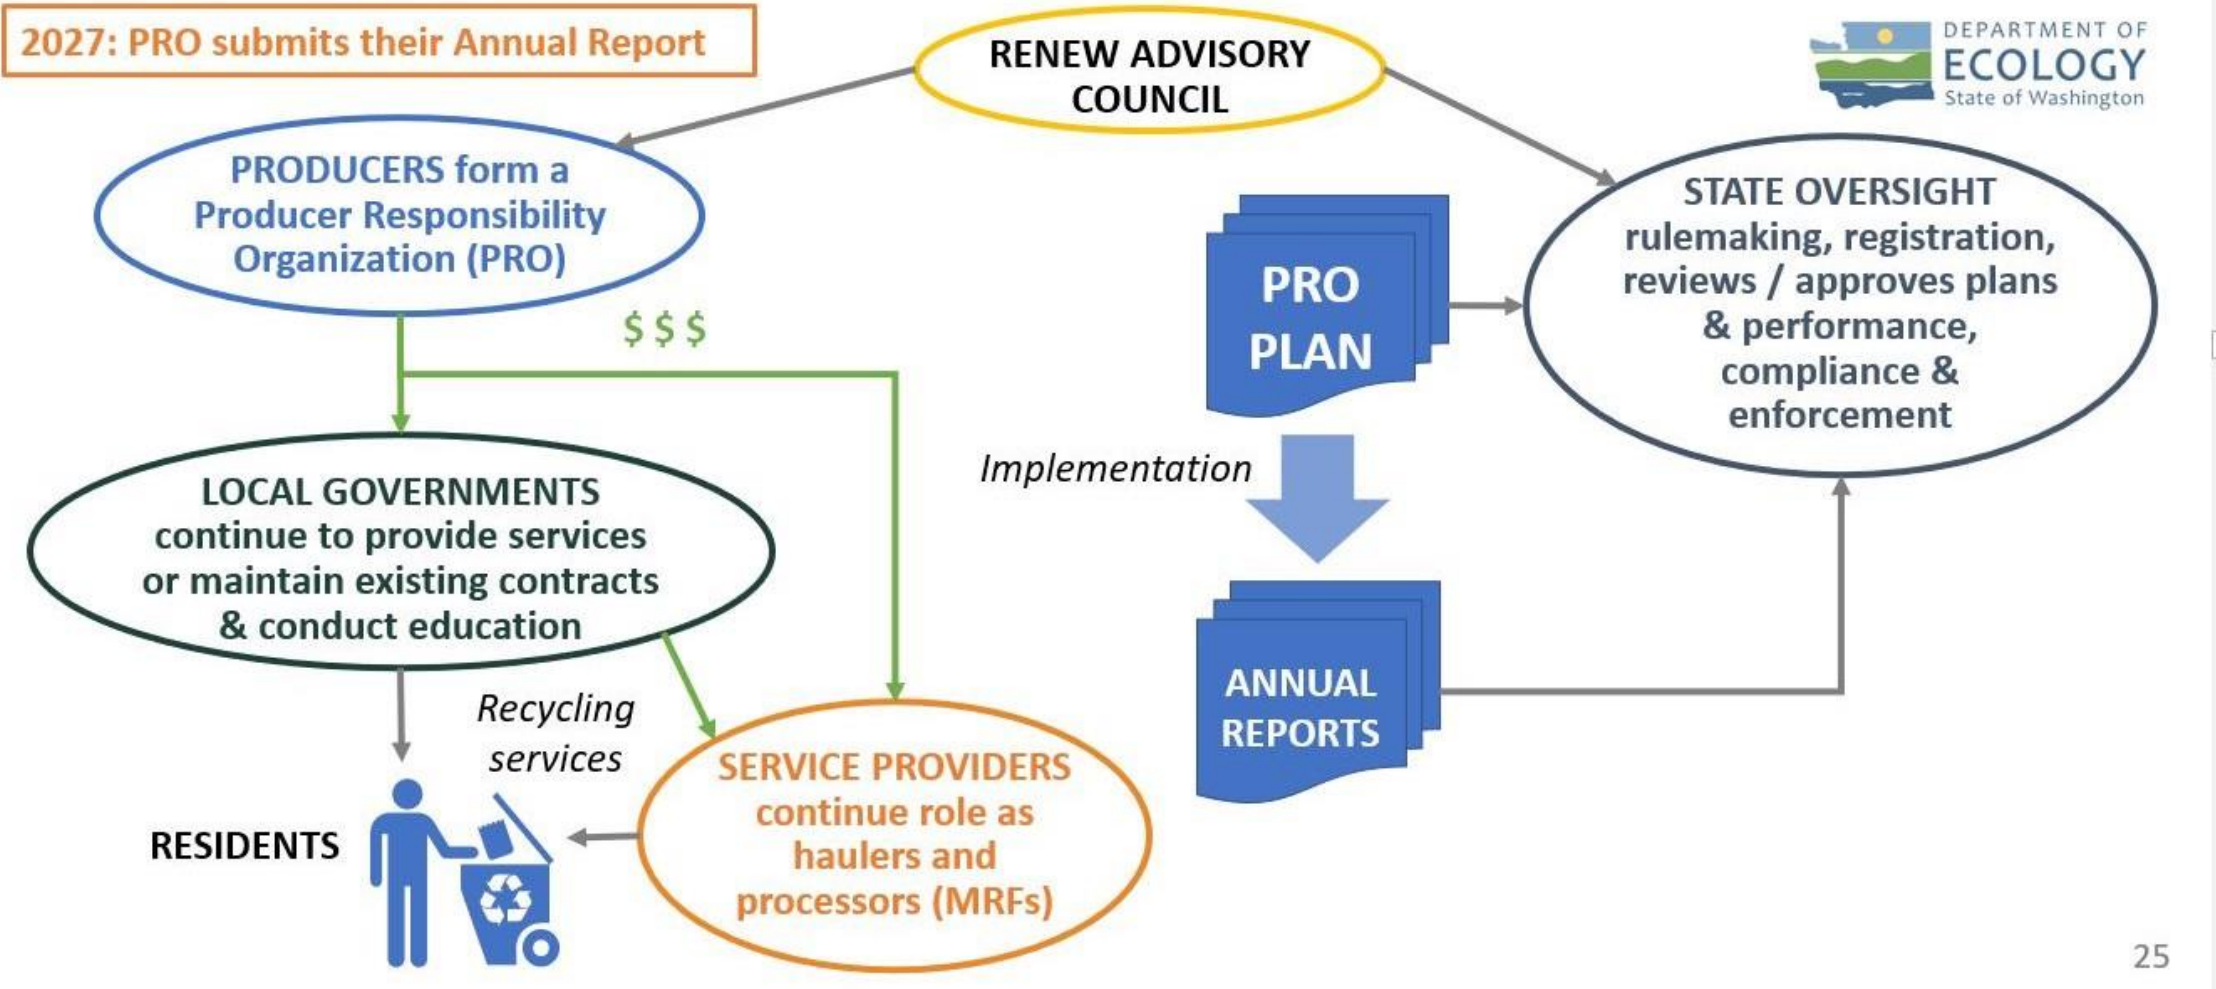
2027: PRO submits their Annual Report

RENEW ADVISORY COUNCIL

DEPARTMENT OF ECOLOGY State of Washington

PRODUCERS form a Producer Responsibility Organization (PRO)

$ $ $

PRO PLAN

STATE OVERSIGHT rulemaking, registration, reviews / approves plans & performance, compliance & enforcement

Implementation

LOCAL GOVERNMENTS continue to provide services or maintain existing contracts & conduct education

ANNUAL REPORTS

Recycling services

RESIDENTS

SERVICE PROVIDERS continue role as haulers and processors (MRFs)

25